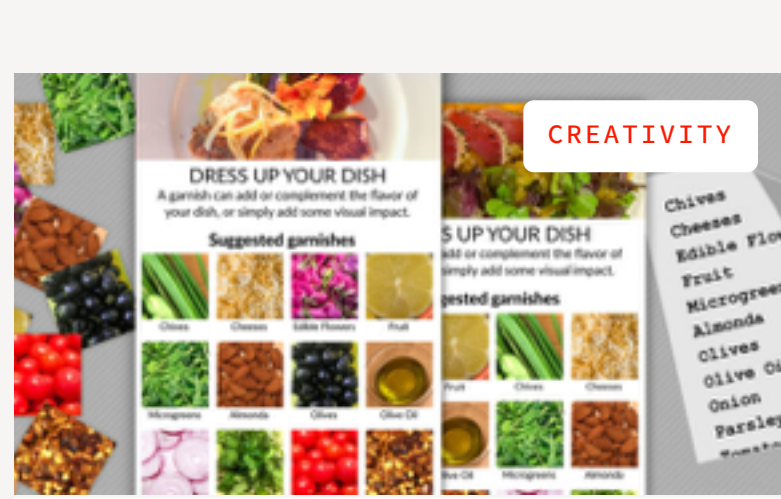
CREATIVITY

DRESS UP YOUR DISH

A garnish can add or complement the flavor of your dish, or simply add some visual impact.

Suggested garnishes

Chives
Cheeses
Edible Flowers
Fruit
Microgreens
Almonds
Olives
Olive Oil

S UP YOUR DISH

add or complement the flavor of simply add some visual impact.

gested garnishes

Fruit
Chives
Cheeses
ive Oil
Microgreens
Almonds

Chives
Cheeses
Edible Flo
Fruit
Microgree
Almonds
Olives
Olive O
Onion
Parsle
Tomato